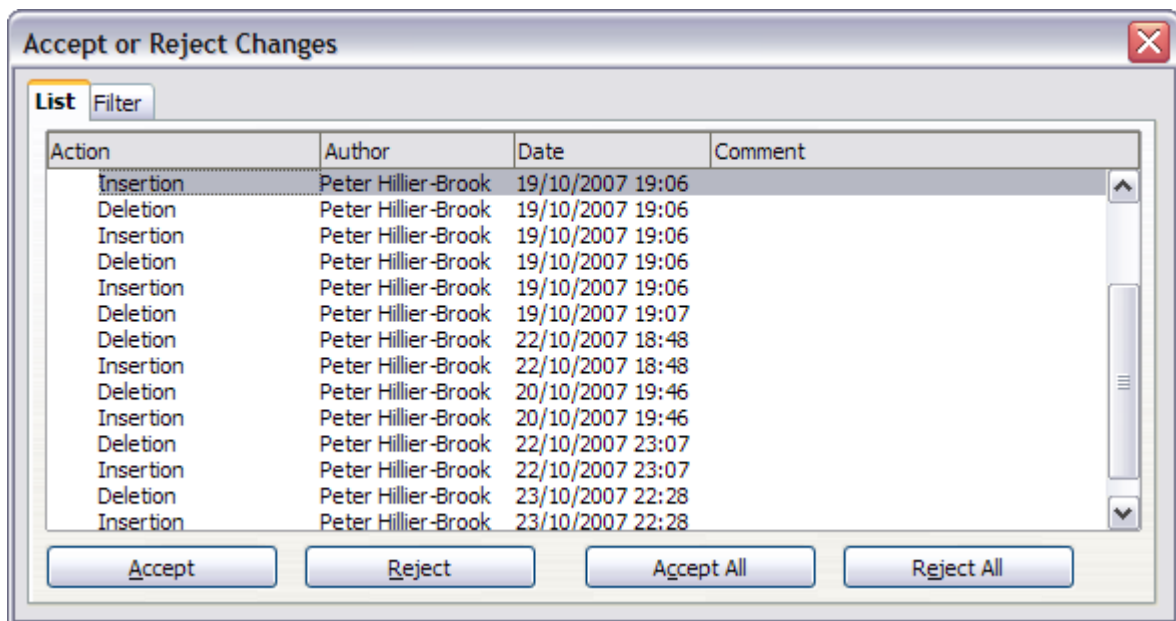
Accept or Reject Changes

List Filter

| Action | Author | Date | Comment |
|---|---|---|---|
| Insertion | Peter Hillier-Brook | 19/10/2007 19:06 | |
| Deletion | Peter Hillier-Brook | 19/10/2007 19:06 | |
| Insertion | Peter Hillier-Brook | 19/10/2007 19:06 | |
| Deletion | Peter Hillier-Brook | 19/10/2007 19:06 | |
| Insertion | Peter Hillier-Brook | 19/10/2007 19:06 | |
| Deletion | Peter Hillier-Brook | 19/10/2007 19:07 | |
| Deletion | Peter Hillier-Brook | 22/10/2007 18:48 | |
| Insertion | Peter Hillier-Brook | 22/10/2007 18:48 | |
| Deletion | Peter Hillier-Brook | 20/10/2007 19:46 | |
| Insertion | Peter Hillier-Brook | 20/10/2007 19:46 | |
| Deletion | Peter Hillier-Brook | 22/10/2007 23:07 | |
| Insertion | Peter Hillier-Brook | 22/10/2007 23:07 | |
| Deletion | Peter Hillier-Brook | 23/10/2007 22:28 | |
| Insertion | Peter Hillier-Brook | 23/10/2007 22:28 | |

Accept Reject Accept All Reject All